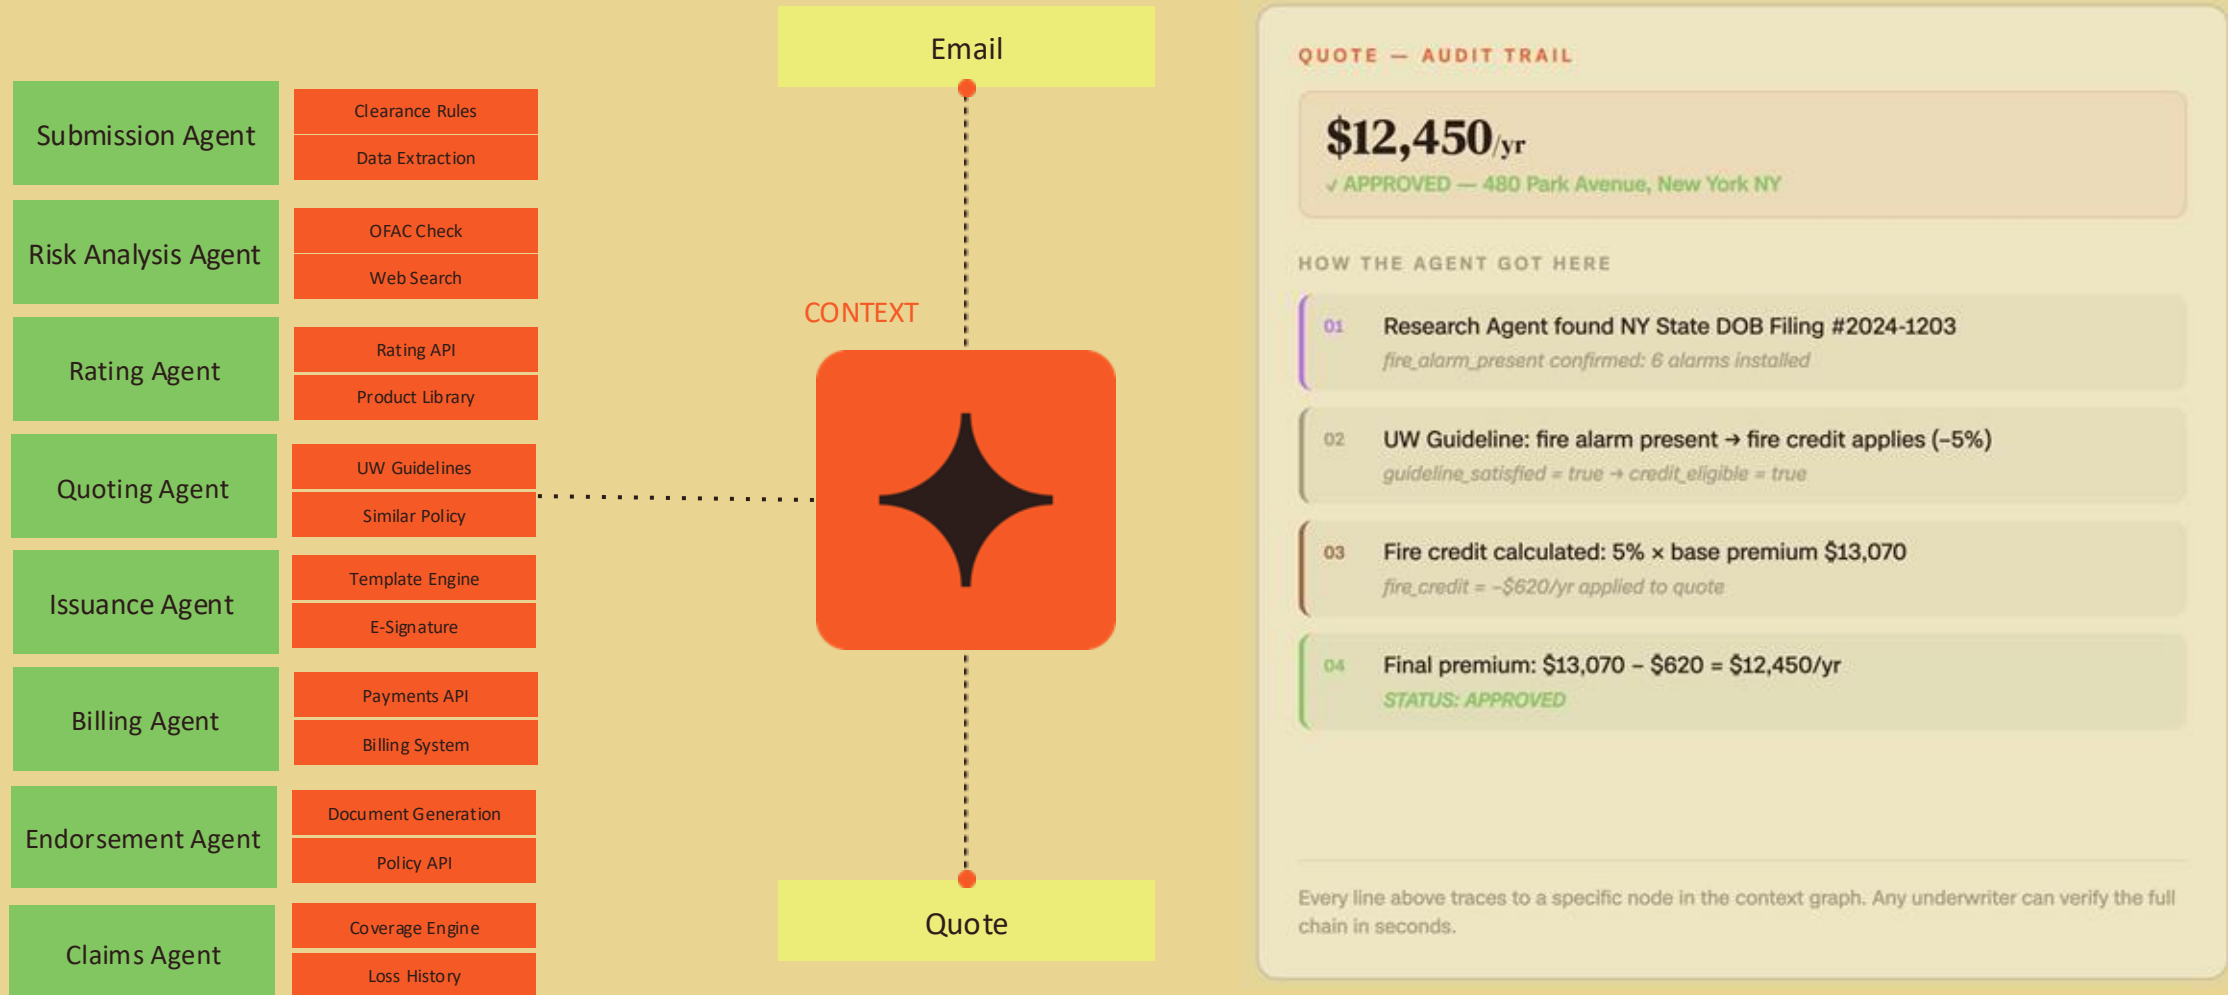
Submission Agent
Clearance Rules
Data Extraction

Risk Analysis Agent
OFAC Check
Web Search

Rating Agent
Rating API
Product Library

Quoting Agent
UW Guidelines
Similar Policy

Issuance Agent
Template Engine
E-Signature

Billing Agent
Payments API
Billing System

Endorsement Agent
Document Generation
Policy API

Claims Agent
Coverage Engine
Loss History

Email

CONTEXT

Quote

QUOTE — AUDIT TRAIL

$12,450/yr
✓ APPROVED — 480 Park Avenue, New York NY

HOW THE AGENT GOT HERE

01 Research Agent found NY State DOB Filing #2024-1203
fire_alarm_present confirmed: 6 alarms installed

02 UW Guideline: fire alarm present → fire credit applies (−5%)
guideline_satisfied = true → credit_eligible = true

03 Fire credit calculated: 5% × base premium $13,070
fire_credit = −$620/yr applied to quote

04 Final premium: $13,070 – $620 = $12,450/yr
STATUS: APPROVED

Every line above traces to a specific node in the context graph. Any underwriter can verify the full chain in seconds.